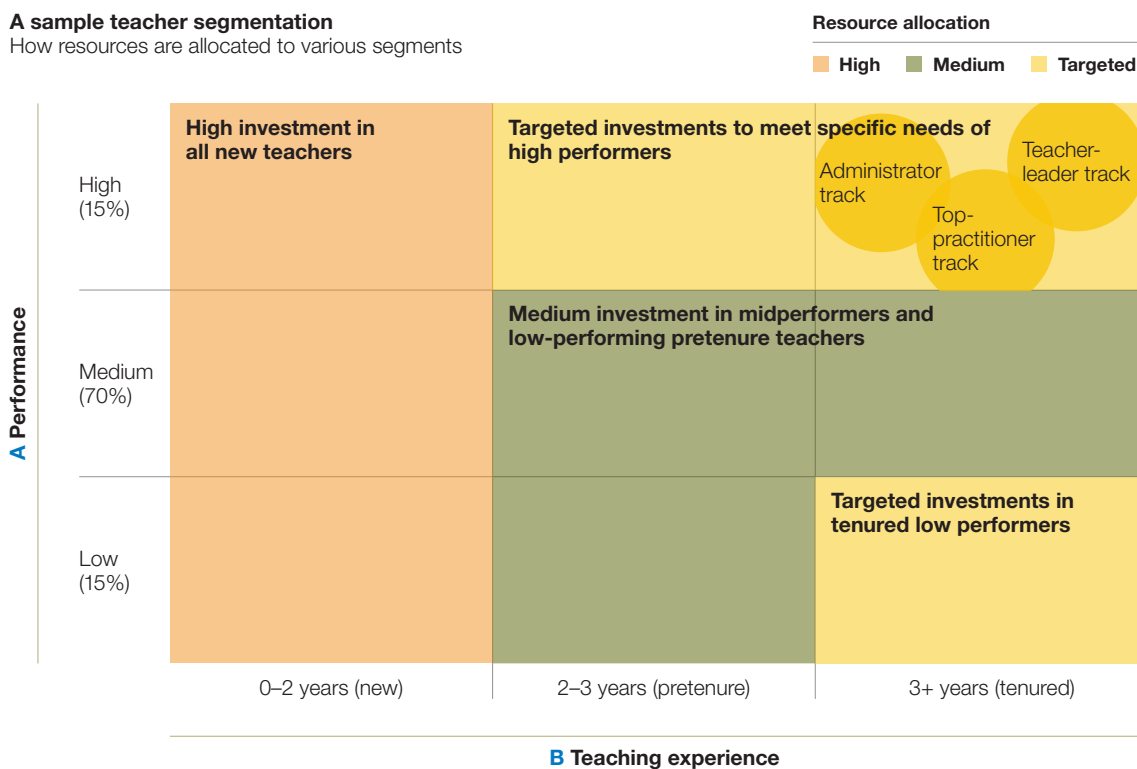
A sample teacher segmentation
How resources are allocated to various segments

Resource allocation
High Medium Targeted

A Performance

High (15%)

Medium (70%)

Low (15%)

High investment in all new teachers

Targeted investments to meet specific needs of high performers

Administrator track

Teacher-leader track

Top-practitioner track

Medium investment in midperformers and low-performing pretenure teachers

Targeted investments in tenured low performers

0–2 years (new)

2–3 years (pretenure)

3+ years (tenured)

B Teaching experience